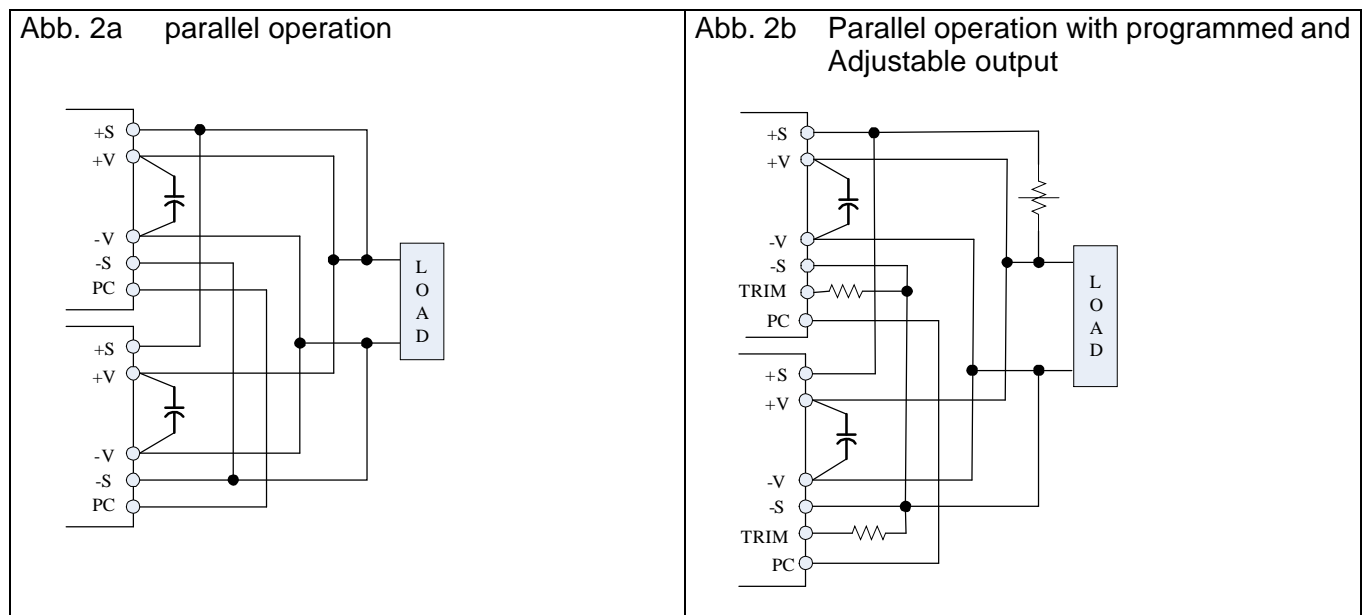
| Abb. 2a parallel operation | Abb. 2b Parallel operation with programmed and Adjustable output |
|---|---|
| +S<br>+V<br>-V<br>-S<br>PC<br>+S<br>+V<br>-V<br>-S<br>PC<br>L O A D | +S<br>+V<br>-V<br>-S<br>TRIM<br>PC<br>+S<br>+V<br>-V<br>-S<br>TRIM<br>PC<br>L O A D |